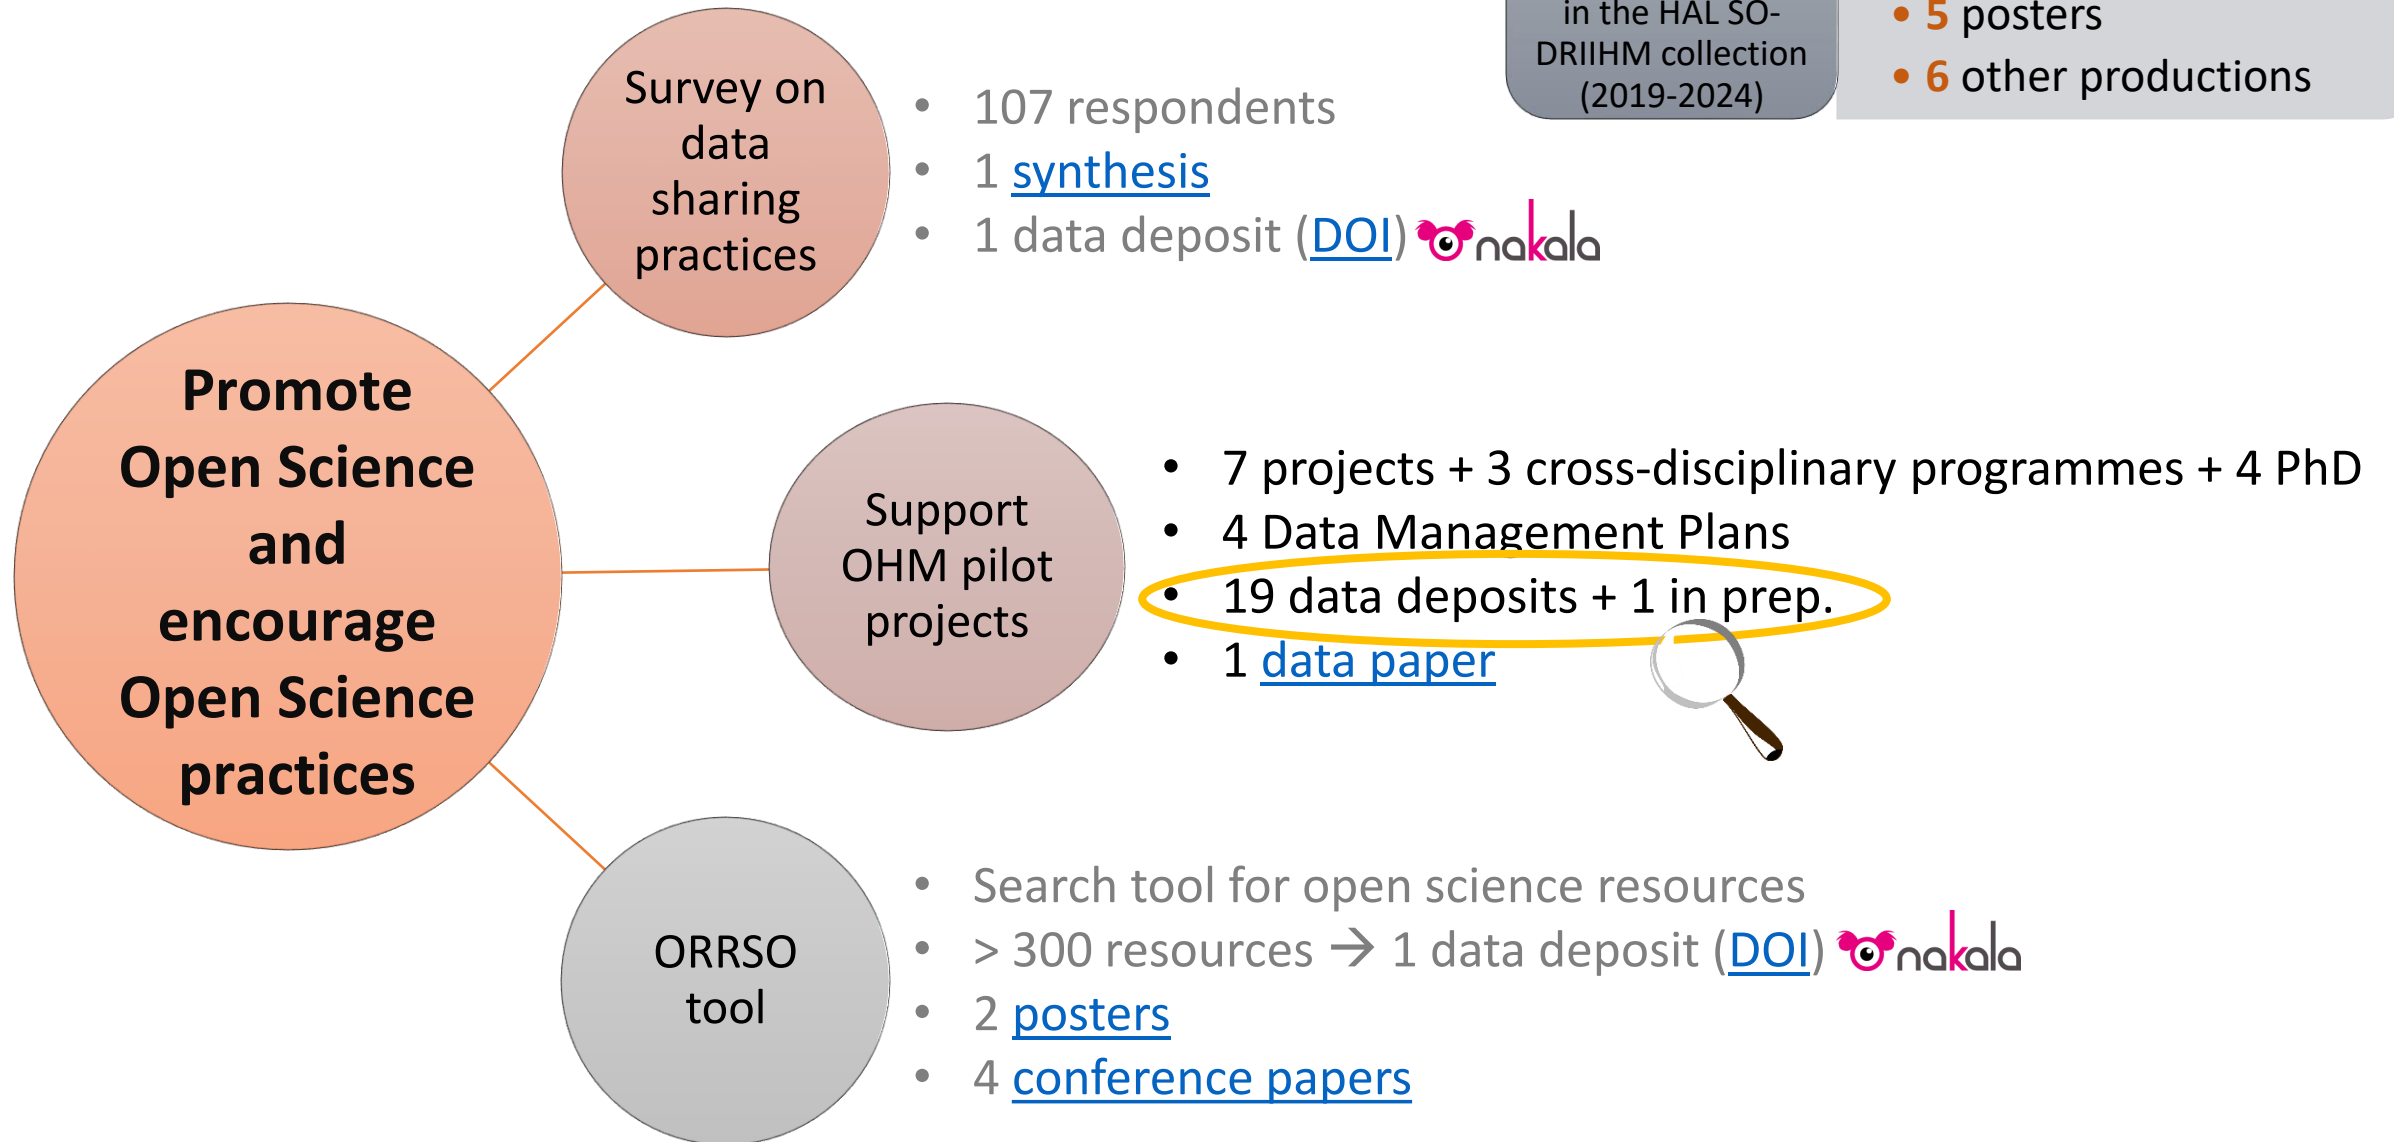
in the HAL SO-DRIIHM collection (2019-2024)

• 5 posters
• 6 other productions

Survey on data sharing practices

• 107 respondents
• 1 synthesis
• 1 data deposit (DOI) nakala

Promote Open Science and encourage Open Science practices

Support OHM pilot projects

• 7 projects + 3 cross-disciplinary programmes + 4 PhD
• 4 Data Management Plans
• 19 data deposits + 1 in prep.
• 1 data paper

ORRSO tool

• Search tool for open science resources
• > 300 resources → 1 data deposit (DOI) nakala
• 2 posters
• 4 conference papers